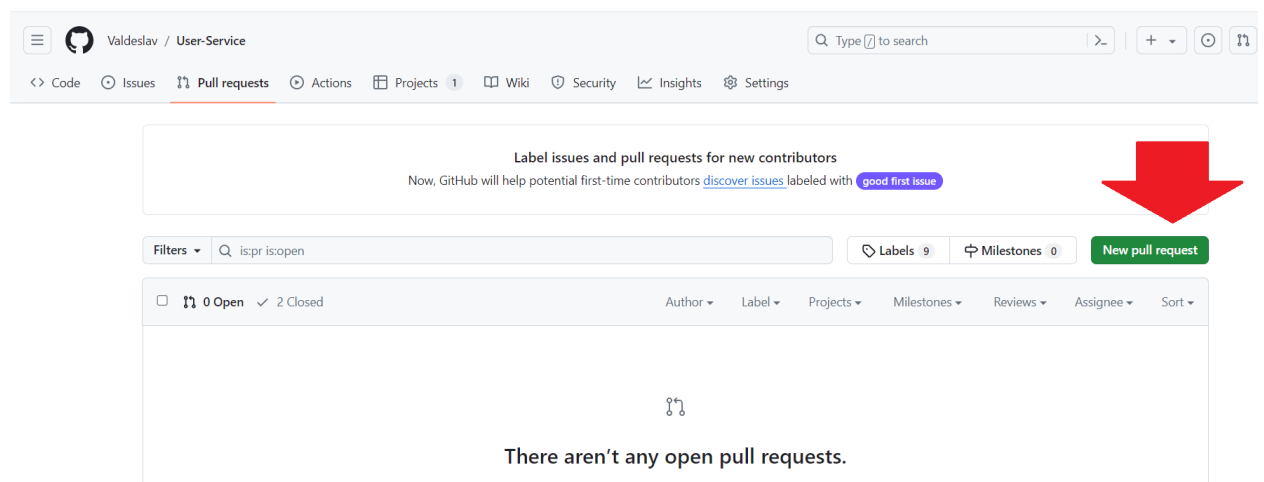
Valdeslav / User-Service

Type / to search

Code Issues Pull requests Actions Projects 1 Wiki Security Insights Settings

Label issues and pull requests for new contributors

Now, GitHub will help potential first-time contributors discover issues labeled with good first issue

Filters is:pr is:open

Labels 9 Milestones 0 New pull request

0 Open 2 Closed

Author Label Projects Milestones Reviews Assignee Sort

There aren’t any open pull requests.